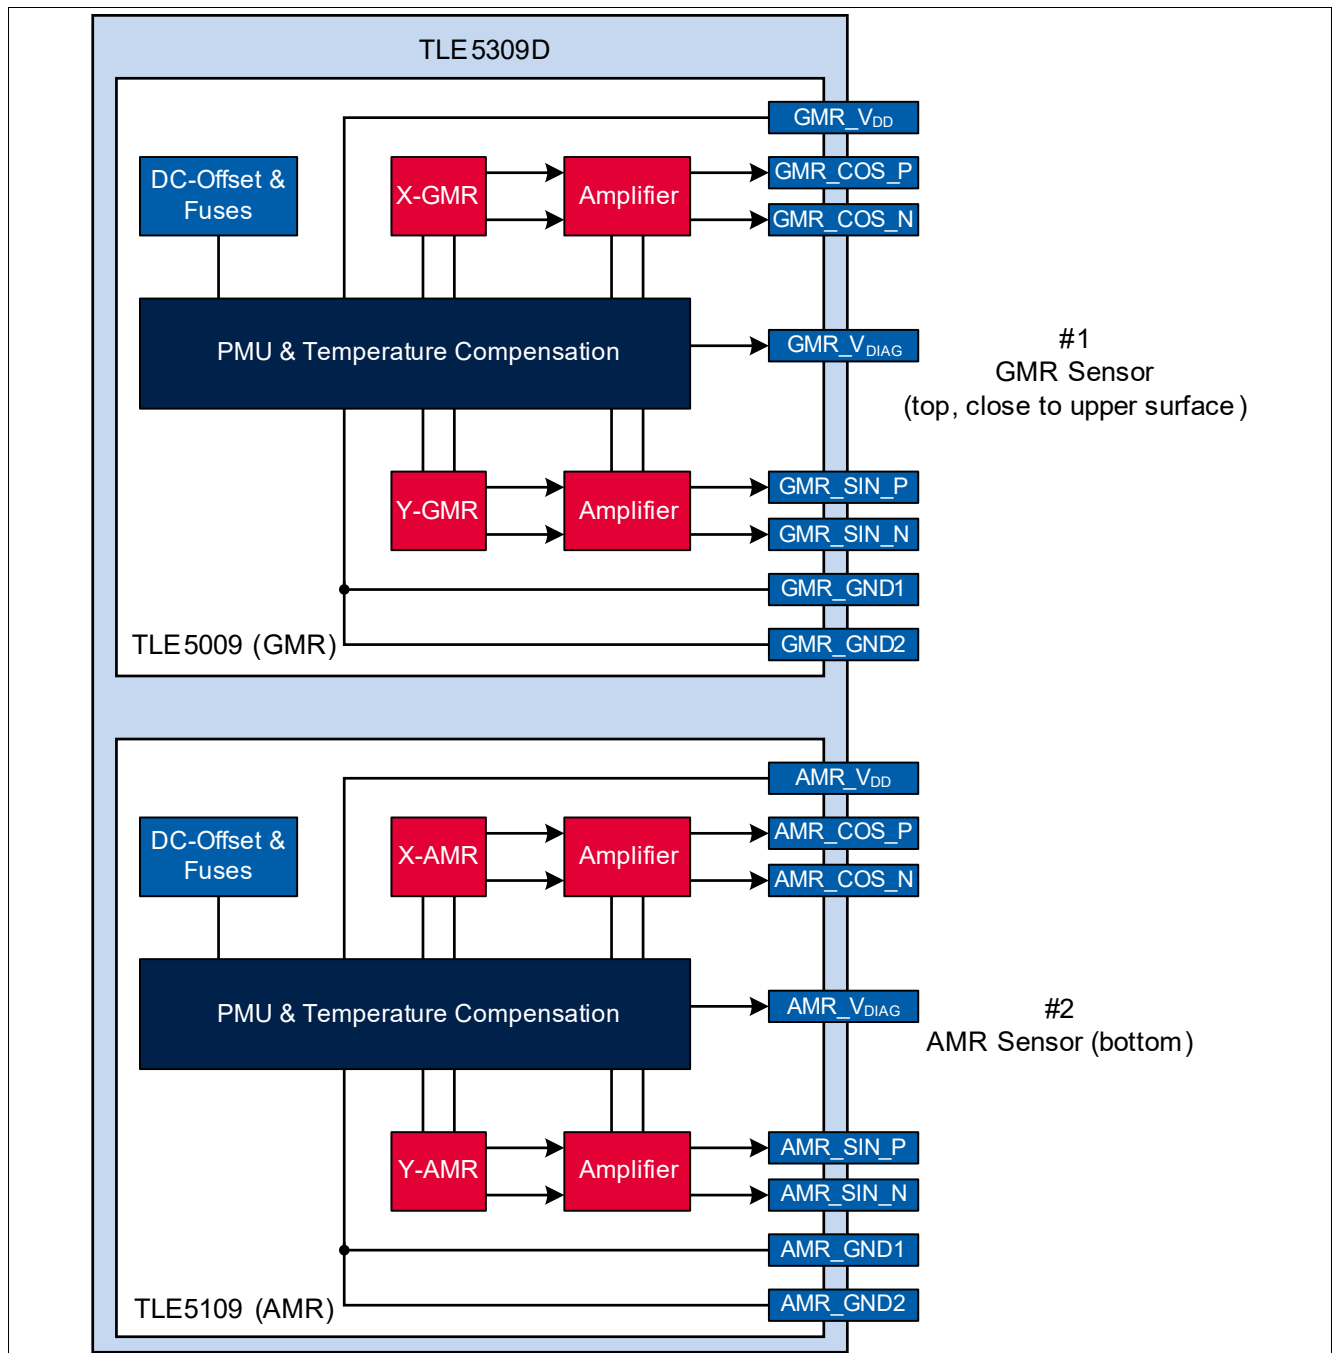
TLE 5309D

DC-Offset & Fuses

X-GMR

Amplifier

GMR_$V_{DD}$

GMR_COS_P

GMR_COS_N

PMU & Temperature Compensation

GMR_$V_{DIAG}$

#1
GMR Sensor
(top, close to upper surface)

Y-GMR

Amplifier

GMR_SIN_P

GMR_SIN_N

GMR_GND1

TLE 5009 (GMR)

GMR_GND2

DC-Offset & Fuses

X-AMR

Amplifier

AMR_$V_{DD}$

AMR_COS_P

AMR_COS_N

PMU & Temperature Compensation

AMR_$V_{DIAG}$

#2
AMR Sensor (bottom)

Y-AMR

Amplifier

AMR_SIN_P

AMR_SIN_N

AMR_GND1

TLE5109 (AMR)

AMR_GND2